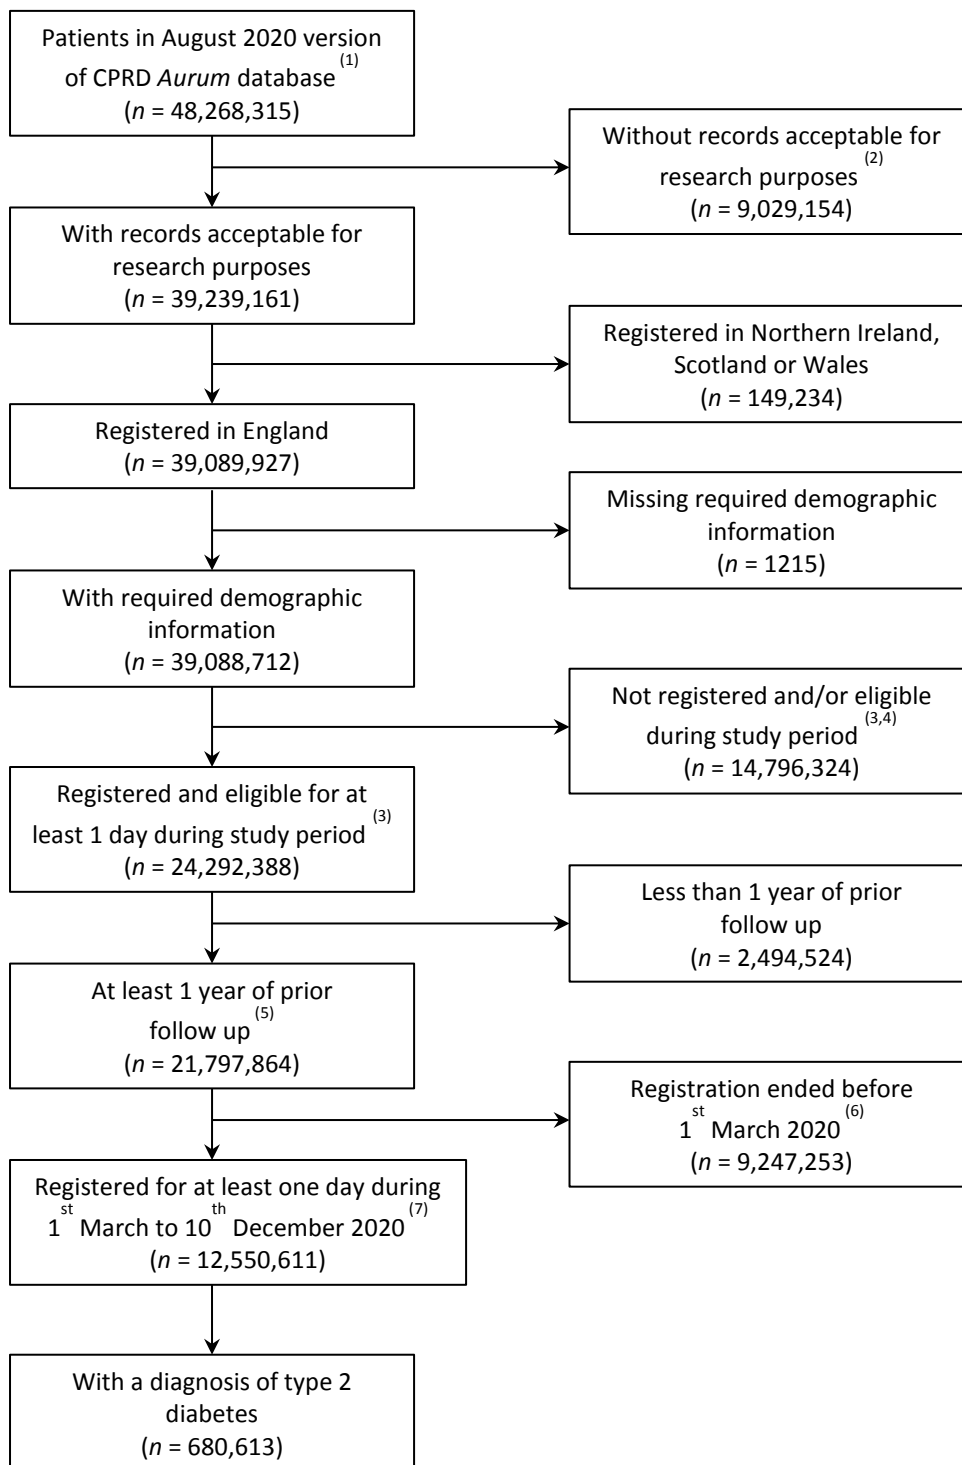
Patients in August 2020 version of CPRD *Aurum* database $^{(1)}$
($n$ = 48,268,315)

Without records acceptable for research purposes $^{(2)}$
($n$ = 9,029,154)

With records acceptable for research purposes
($n$ = 39,239,161)

Registered in Northern Ireland, Scotland or Wales
($n$ = 149,234)

Registered in England
($n$ = 39,089,927)

Missing required demographic information
($n$ = 1215)

With required demographic information
($n$ = 39,088,712)

Not registered and/or eligible during study period $^{(3,4)}$
($n$ = 14,796,324)

Registered and eligible for at least 1 day during study period $^{(3)}$
($n$ = 24,292,388)

Less than 1 year of prior follow up
($n$ = 2,494,524)

At least 1 year of prior follow up $^{(5)}$
($n$ = 21,797,864)

Registration ended before $1^{st}$ March 2020 $^{(6)}$
($n$ = 9,247,253)

Registered for at least one day during $1^{st}$ March to $10^{th}$ December 2020 $^{(7)}$
($n$ = 12,550,611)

With a diagnosis of type 2 diabetes
($n$ = 680,613)